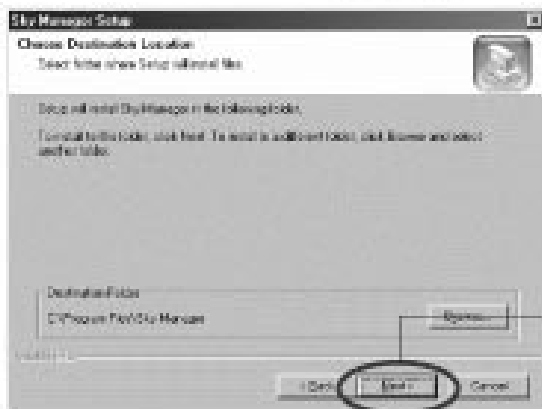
Sky Manager Setup

Choose Destination Location
Select folder where Setup will install files.

Setup will install Sky Manager in the following folder.

To install to this folder, click Next. To install to a different folder, click Browse and select another folder.

Destination Folder
C:\Program Files\Sky Manager

Browse...

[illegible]

< Back

Next >

Cancel